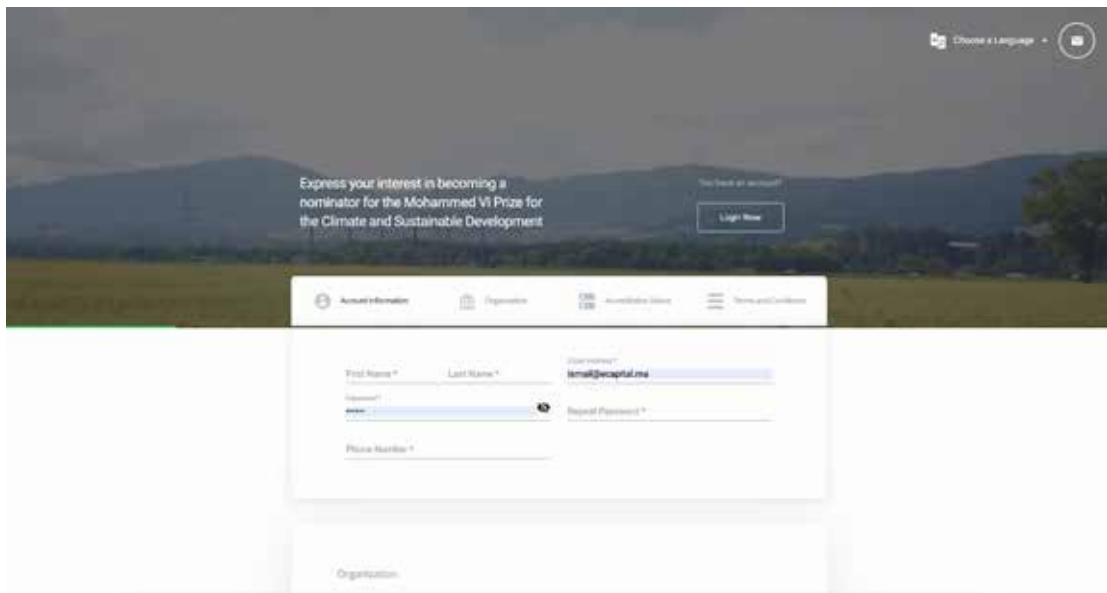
Choose a Language

Express your interest in becoming a nominator for the Mohammed VI Prize for the Climate and Sustainable Development

You have an account?

Login Now

Account information

Organization

Accreditation Status

Terms and Conditions

First Name *

Last Name *

Email Address *

lismail@wcapital.ma

Password *

•••••

Repeat Password *

Phone Number *

Organization